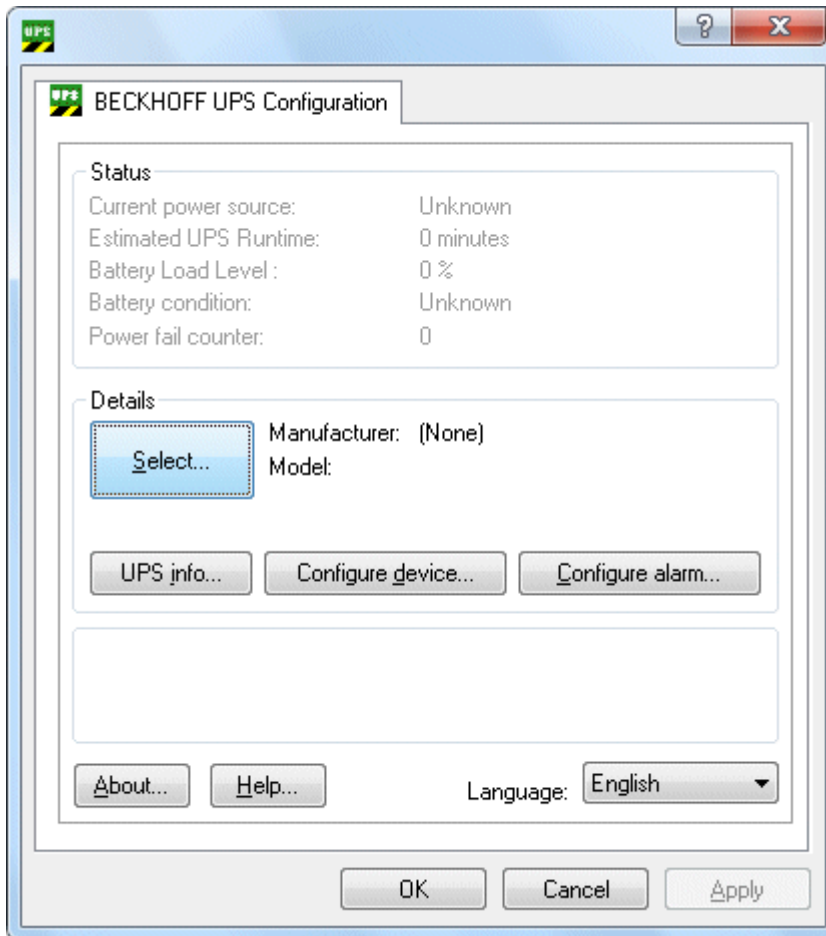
UPS

?

X

UPS BECKHOFF UPS Configuration

Status

| | |
|---|---|
| Current power source: | Unknown |
| Estimated UPS Runtime: | 0 minutes |
| Battery Load Level : | 0 % |
| Battery condition: | Unknown |
| Power fail counter: | 0 |

Details

Select...

Manufacturer: (None)

Model:

UPS info...

Configure device...

Configure alarm...

About...

Help...

Language: English

OK

Cancel

Apply